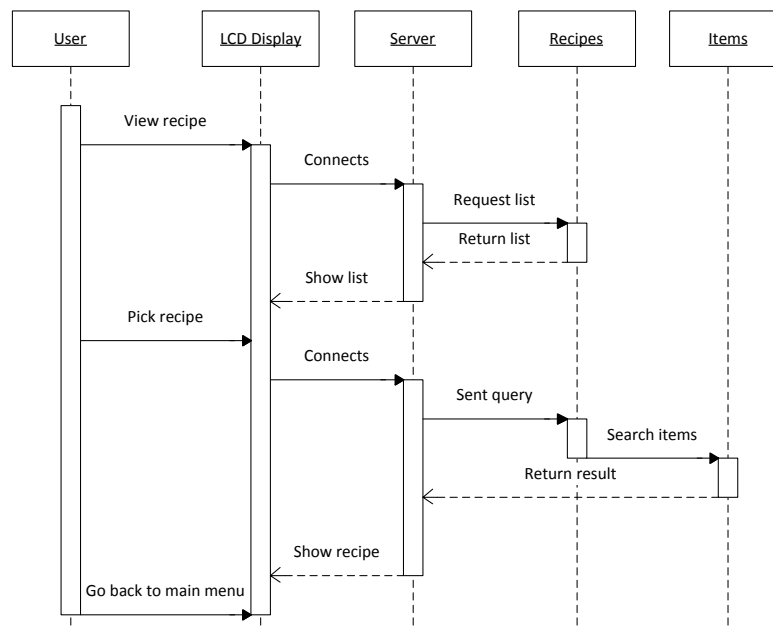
User

LCD Display

Server

Recipes

Items

View recipe

Connects

Request list

Return list

Show list

Pick recipe

Connects

Sent query

Search items

Return result

Show recipe

Go back to main menu